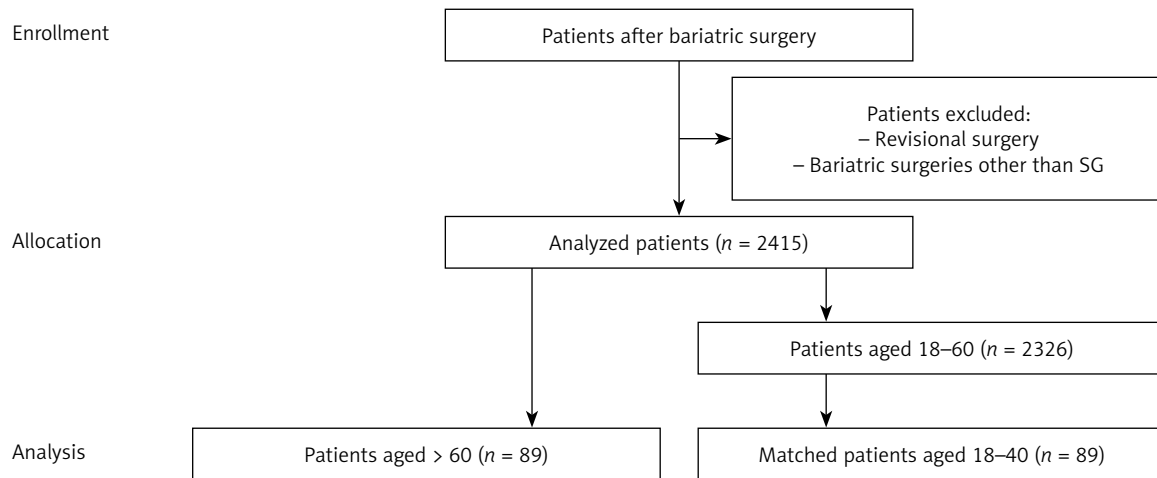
Enrollment

Patients after bariatric surgery

Patients excluded:
– Revisional surgery
– Bariatric surgeries other than SG

Allocation

Analyzed patients ($n$ = 2415)

Patients aged 18–60 ($n$ = 2326)

Analysis

Patients aged > 60 ($n$ = 89)

Matched patients aged 18–40 ($n$ = 89)